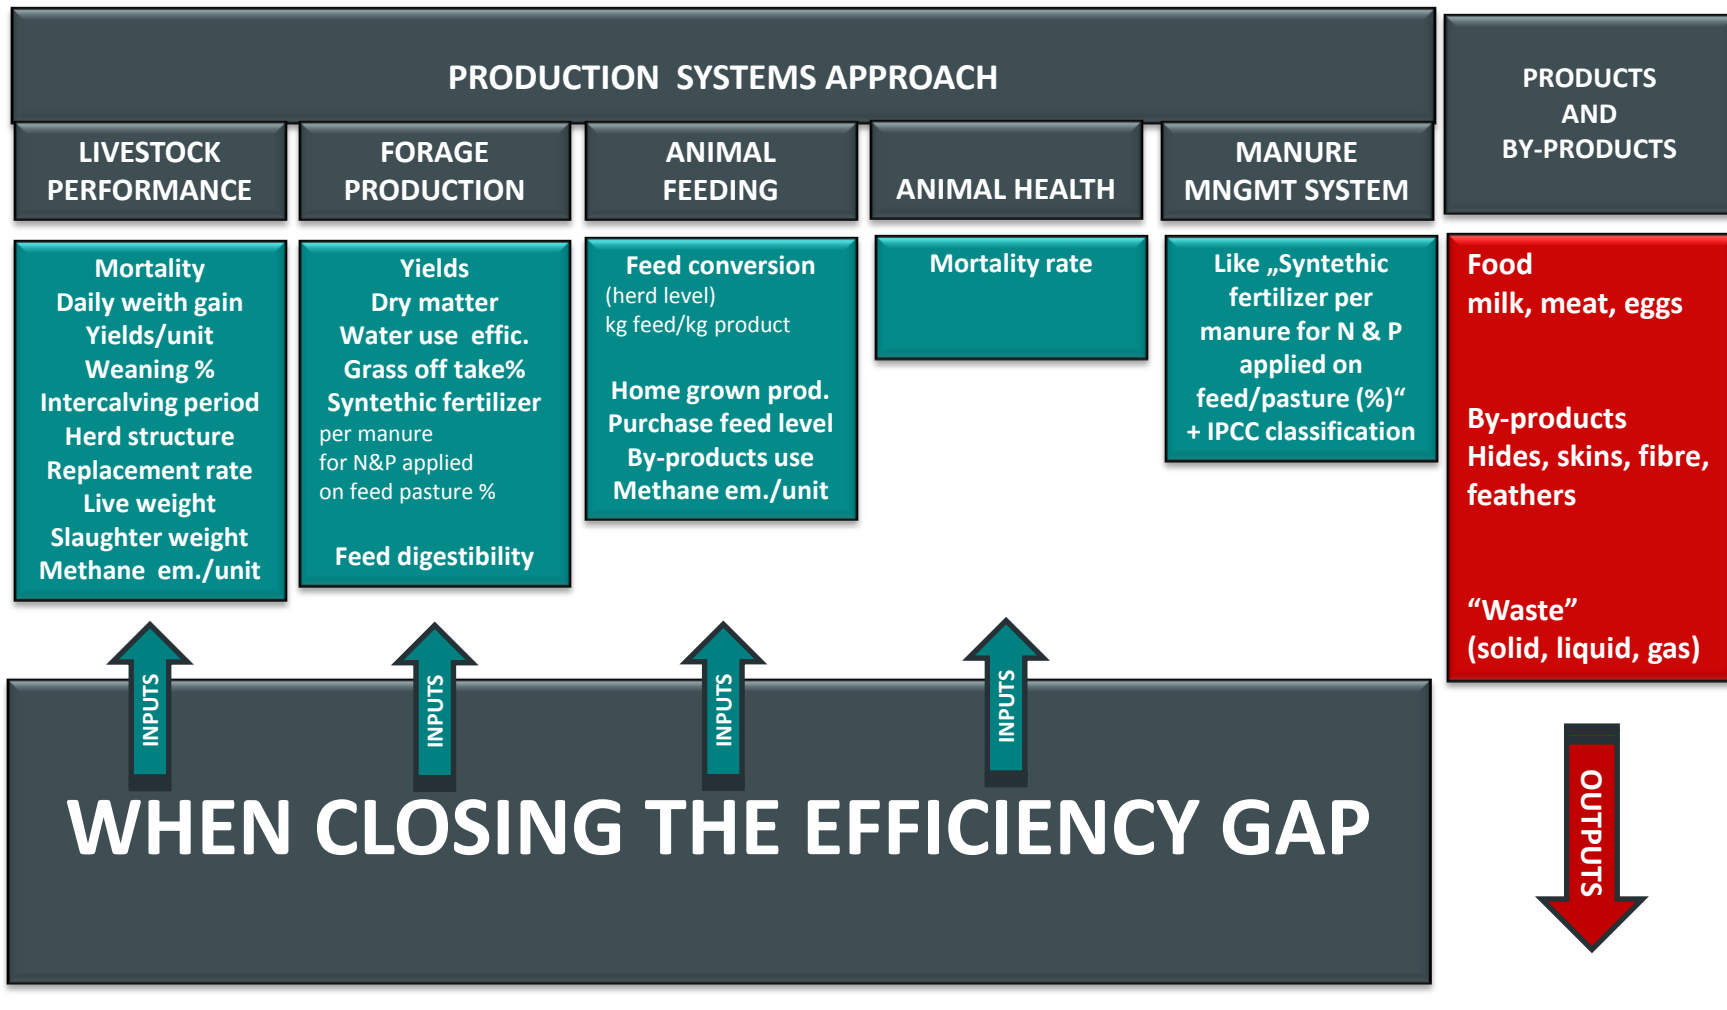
PRODUCTION SYSTEMS APPROACH

PRODUCTS AND BY-PRODUCTS

LIVESTOCK PERFORMANCE

FORAGE PRODUCTION

ANIMAL FEEDING

ANIMAL HEALTH

MANURE MNGMT SYSTEM

Mortality
Daily weith gain
Yields/unit
Weaning %
Intercalving period
Herd structure
Replacement rate
Live weight
Slaughter weight
Methane em./unit

Yields
Dry matter
Water use effic.
Grass off take%
Syntethic fertilizer
per manure
for N&P applied
on feed pasture %

Feed digestibility

Feed conversion
(herd level)
kg feed/kg product

Home grown prod.
Purchase feed level
By-products use
Methane em./unit

Mortality rate

Like „Syntethic fertilizer per manure for N & P applied on feed/pasture (%)“
+ IPCC classification

Food
milk, meat, eggs

By-products
Hides, skins, fibre, feathers

“Waste”
(solid, liquid, gas)

INPUTS

INPUTS

INPUTS

INPUTS

WHEN CLOSING THE EFFICIENCY GAP

OUTPUTS